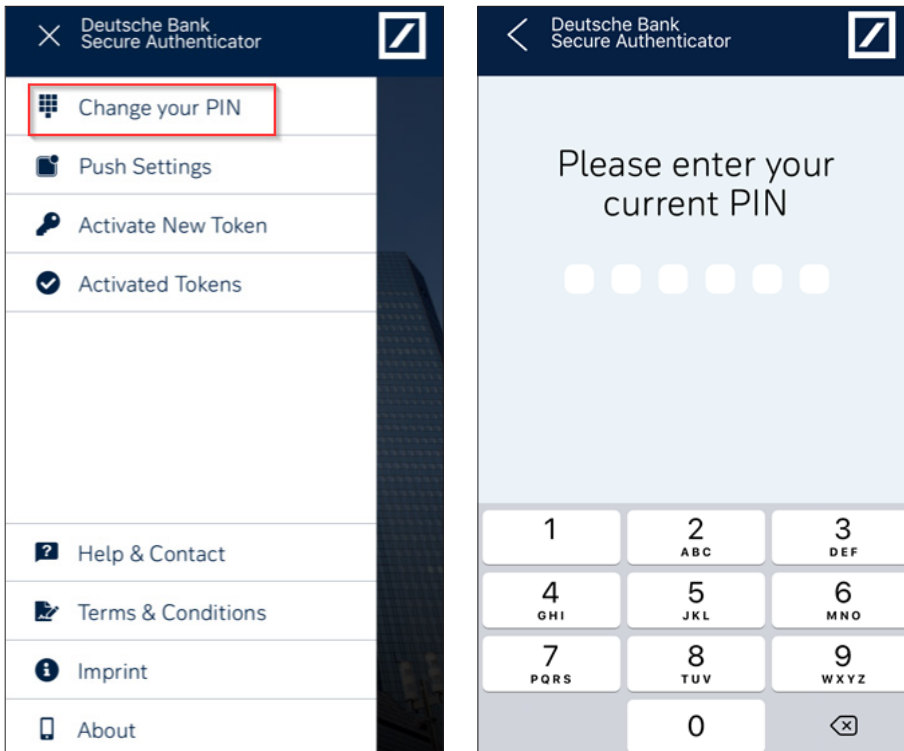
Deutsche Bank
Secure Authenticator

Change your PIN

Push Settings

Activate New Token

Activated Tokens

Help & Contact

Terms & Conditions

Imprint

About

Deutsche Bank
Secure Authenticator

Please enter your current PIN

1
2 ABC
3 DEF
4 GHI
5 JKL
6 MNO
7 PQRS
8 TUV
9 WXYZ
0